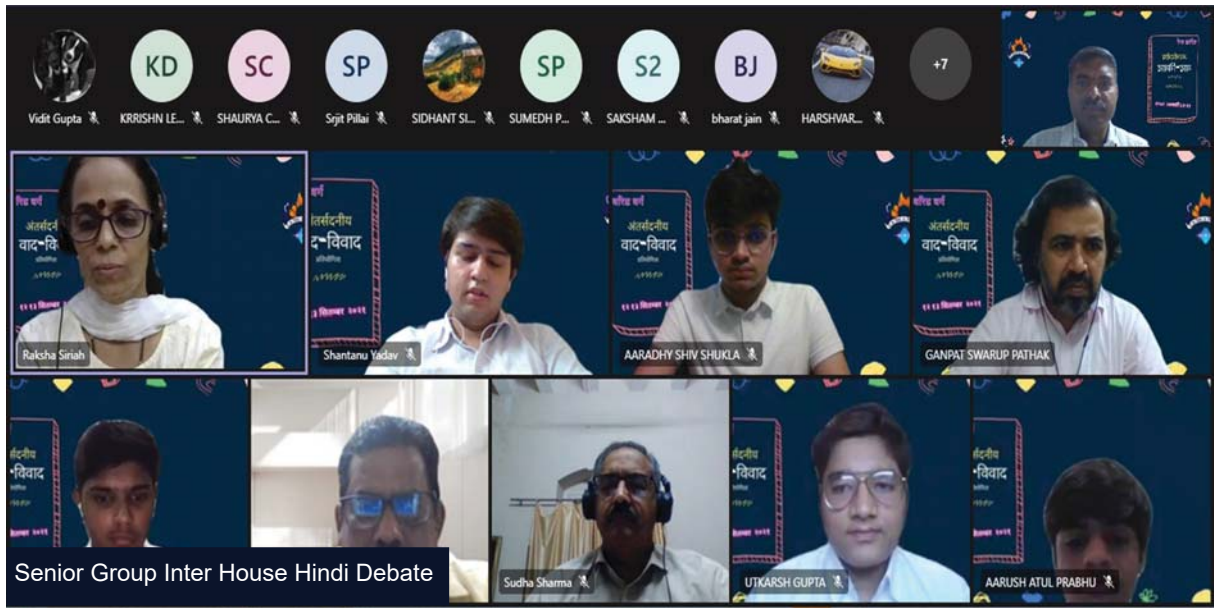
KD SC SP SP S2 BJ +7

Vidit Gupta KRRISHN LE... SHAURYA C... Srjit Pillai SIDHANT SI... SUMEDH P... SAKSHAM ... bharat jain HARSHVAR...

अंतर्सदनीय वाद-विवाद

Raksha Siriah

Shantanu Yadav

AARADHY SHIV SHUKLA

GANPAT SWARUP PATHAK

Sudha Sharma

UTKARSH GUPTA

AARUSH ATUL PRABHU

Senior Group Inter House Hindi Debate